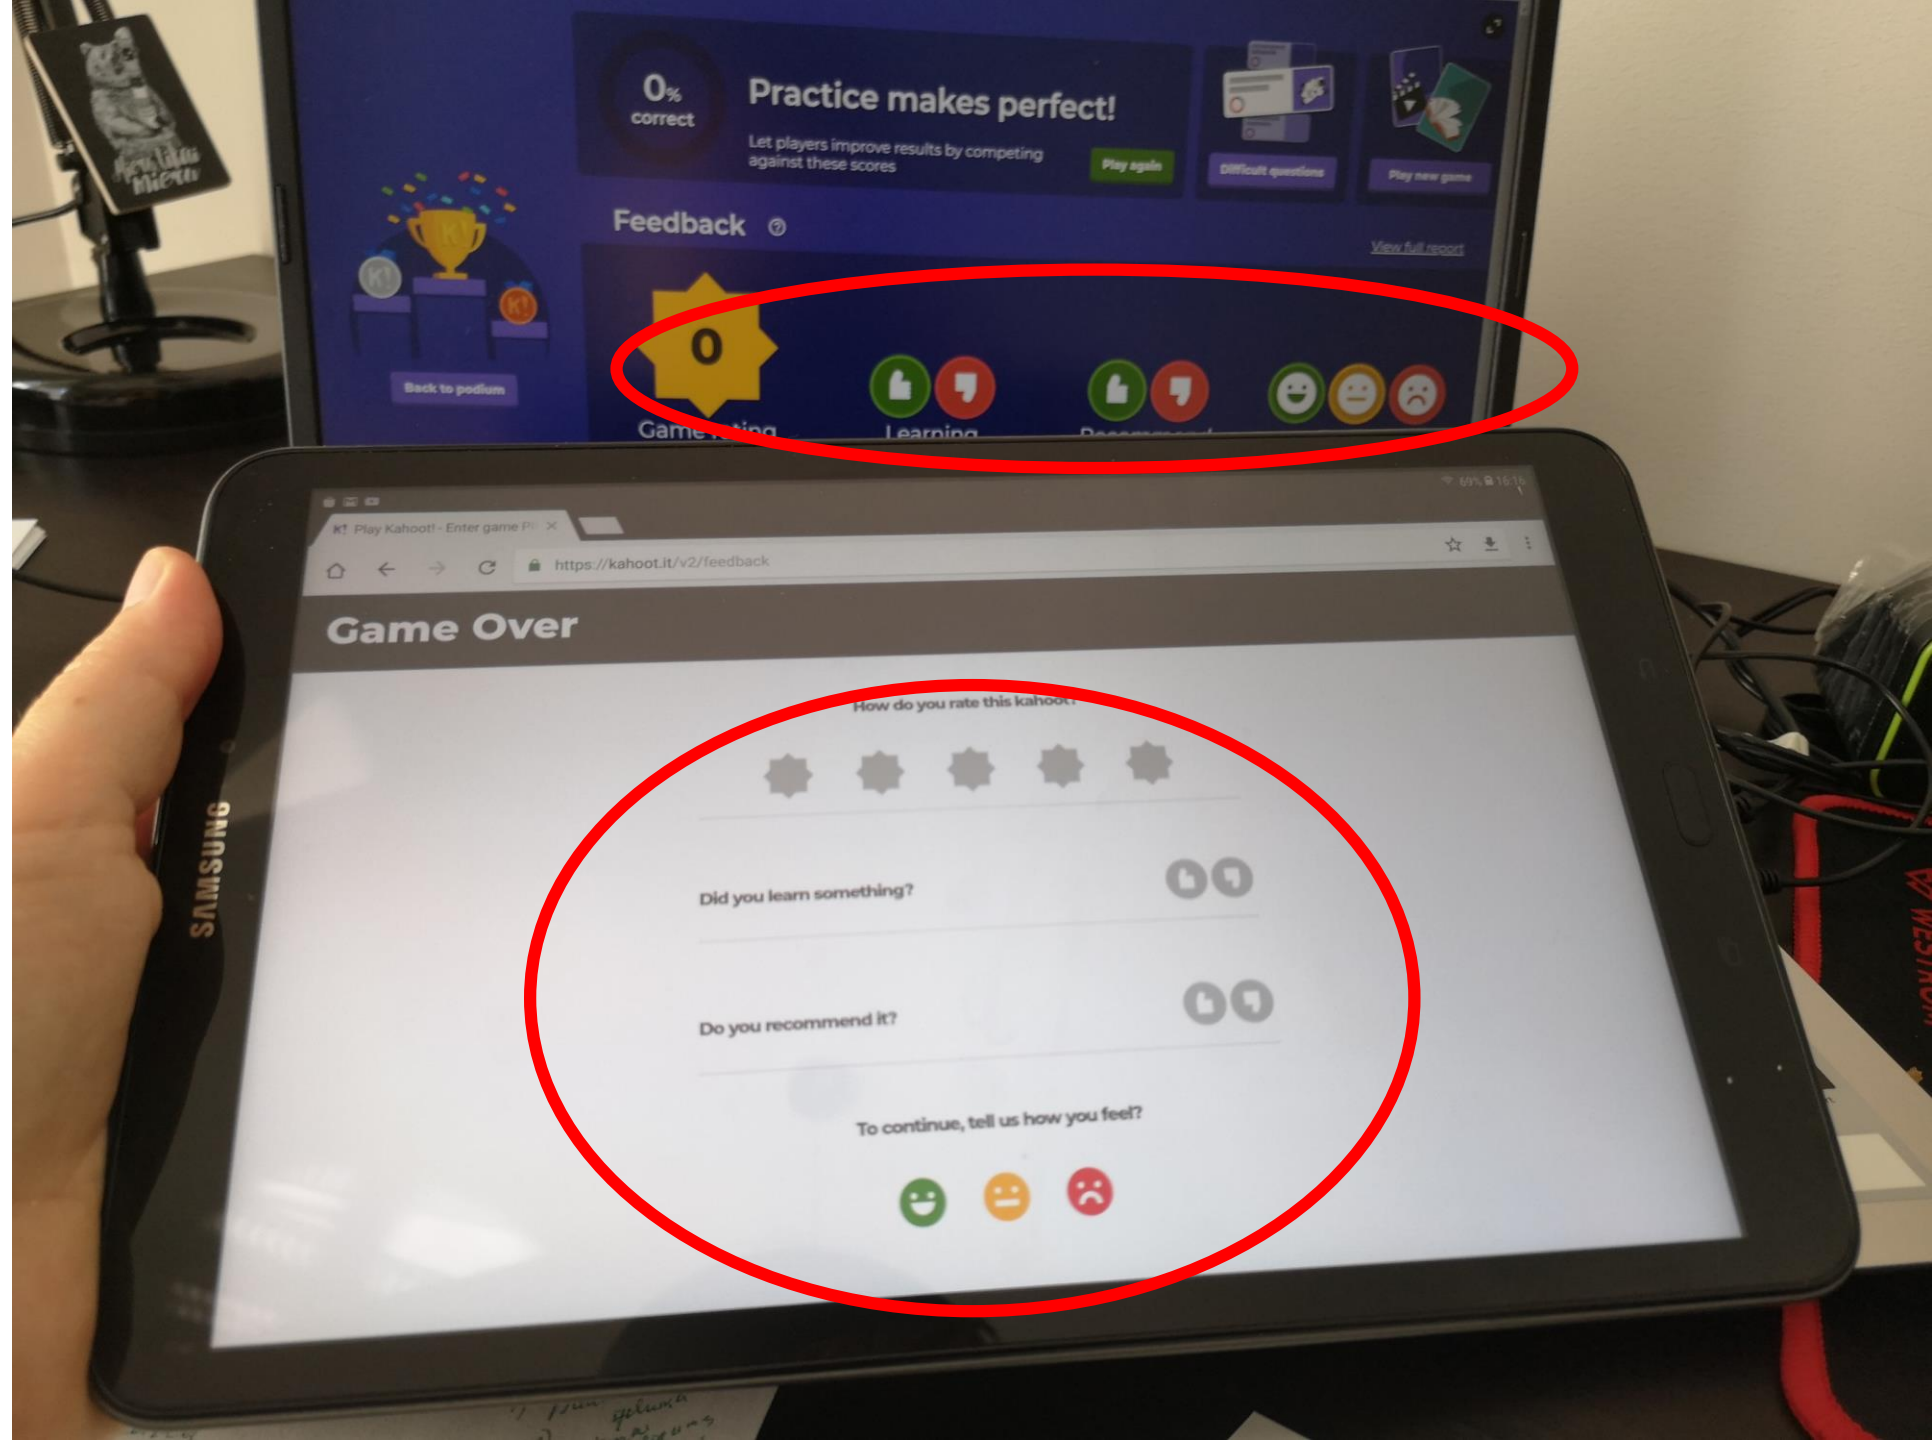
0%
correct

Practice makes perfect!

Let players improve results by competing against these scores

Play again

Difficult questions

Play new game

Feedback

View full report

Back to podium

0

Game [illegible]

Learning

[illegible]

K! Play Kahoot! - Enter game PI

https://kahoot.it/v2/feedback

Game Over

How do you rate this kahoot?

Did you learn something?

Do you recommend it?

To continue, tell us how you feel?

SAMSUNG